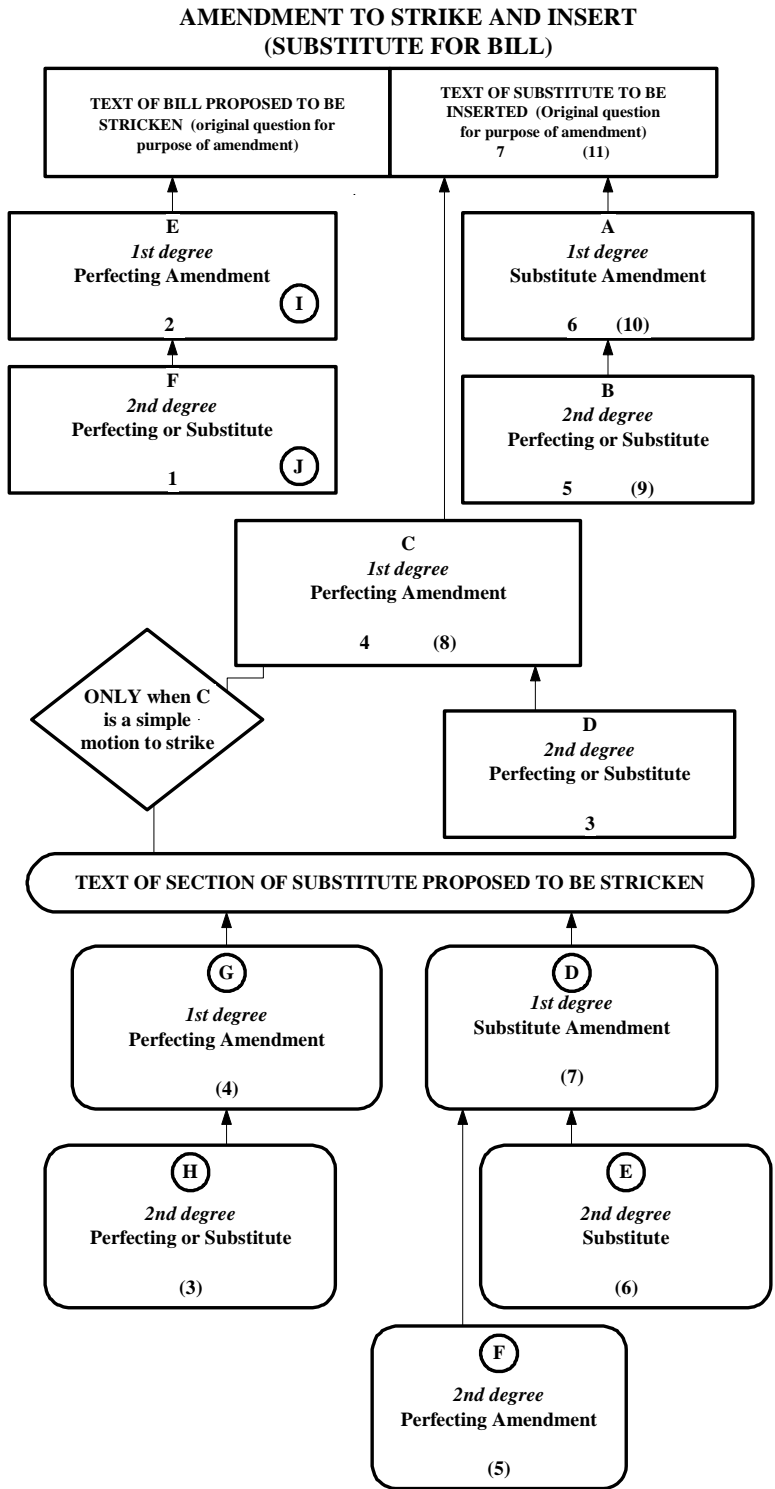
AMENDMENT TO STRIKE AND INSERT
(SUBSTITUTE FOR BILL)

TEXT OF BILL PROPOSED TO BE STRICKEN (original question for purpose of amendment)

TEXT OF SUBSTITUTE TO BE INSERTED (Original question for purpose of amendment)
7 (11)

E
1st degree
Perfecting Amendment
I
2

F
2nd degree
Perfecting or Substitute
J
1

A
1st degree
Substitute Amendment
6 (10)

B
2nd degree
Perfecting or Substitute
5 (9)

C
1st degree
Perfecting Amendment
4 (8)

ONLY when C is a simple motion to strike

D
2nd degree
Perfecting or Substitute
3

TEXT OF SECTION OF SUBSTITUTE PROPOSED TO BE STRICKEN

G
1st degree
Perfecting Amendment
(4)

D
1st degree
Substitute Amendment
(7)

H
2nd degree
Perfecting or Substitute
(3)

E
2nd degree
Substitute
(6)

F
2nd degree
Perfecting Amendment
(5)